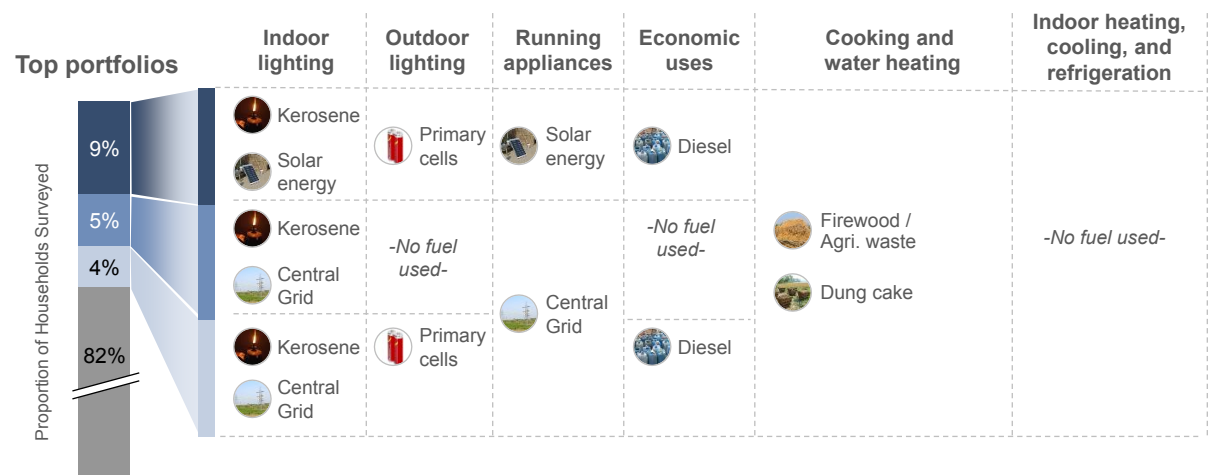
Top portfolios

Proportion of Households Surveyed

9%
5%
4%
82%

| Indoor lighting | Outdoor lighting | Running appliances | Economic uses | Cooking and water heating | Indoor heating, cooling, and refrigeration |
|---|---|---|---|---|---|
| Kerosene, Solar energy | Primary cells | Solar energy | Diesel | Firewood / Agri. waste, Dung cake | -No fuel used- |
| Kerosene, Central Grid | -No fuel used- | Central Grid | -No fuel used- | | |
| Kerosene, Central Grid | Primary cells | | Diesel | | |